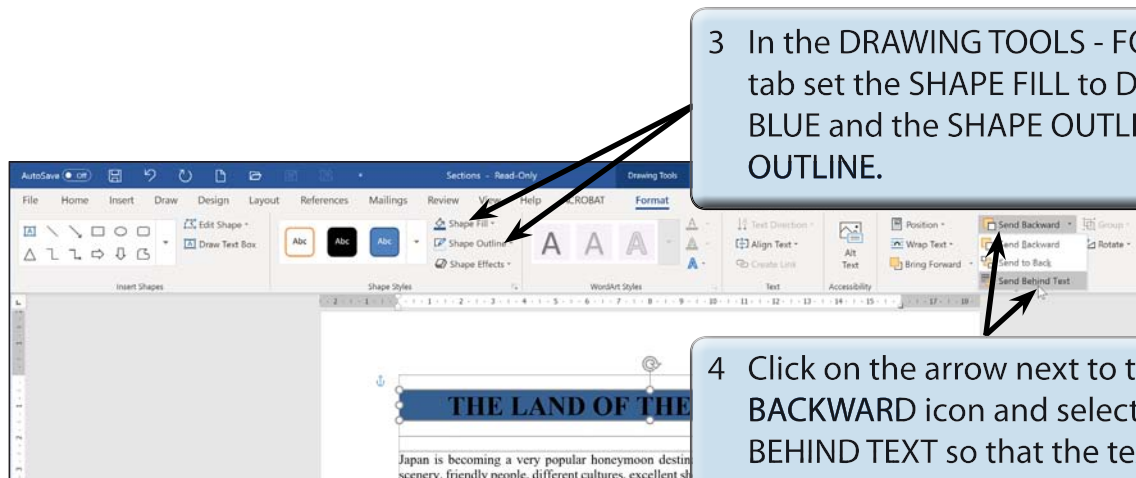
3 In the DRAWING TOOLS - FO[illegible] tab set the SHAPE FILL to D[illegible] BLUE and the SHAPE OUTL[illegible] OUTLINE.

AutoSave Off

Sections - Read-Only

Drawing Tools

File Home Insert Draw Design Layout References Mailings Review View Help ACROBAT Format

Edit Shape

Draw Text Box

Insert Shapes

Abc Abc Abc

Shape Styles

Shape Fill

Shape Outline

Shape Effects

WordArt Styles

Text Direction

Align Text

Create Link

Text

Alt Text

Accessibility

Position

Wrap Text

Bring Forward

Send Backward

Send Backward

Send to Back

Send Behind Text

Group

Rotate

4 Click on the arrow next to t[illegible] BACKWARD icon and select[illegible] BEHIND TEXT so that the te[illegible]

THE LAND OF THE

Japan is becoming a very popular honeymoon destin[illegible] scenery, friendly people, different cultures, excellent sh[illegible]